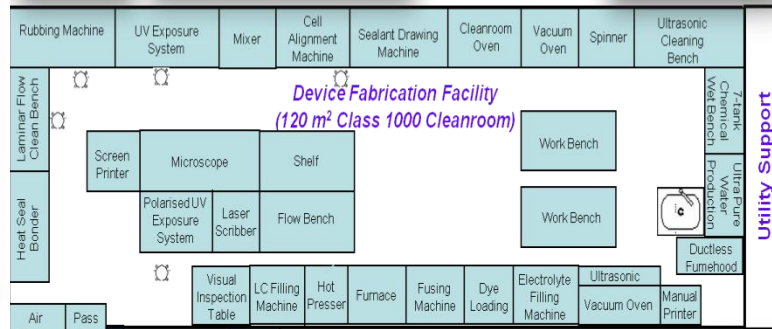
Rubbing Machine

UV Exposure System

Mixer

Cell Alignment Machine

Sealant Drawing Machine

Cleanroom Oven

Vacuum Oven

Spinner

Ultrasonic Cleaning Bench

Laminar Flow Clean Bench

Device Fabrication Facility

(120 m$^2$ Class 1000 Cleanroom)

7-tank Chemical Wet Bench

Utility Support

Screen Printer

Microscope

Shelf

Work Bench

Ultra Pure Water Production

Heat Seal Bonder

Polarised UV Exposure System

Laser Scribber

Flow Bench

Work Bench

Ductless Fumehood

Visual Inspection Table

LC Filling Machine

Hot Presser

Furnace

Fusing Machine

Dye Loading

Electrolyte Filling Machine

Ultrasonic

Vacuum Oven

Manual Printer

Air

Pass